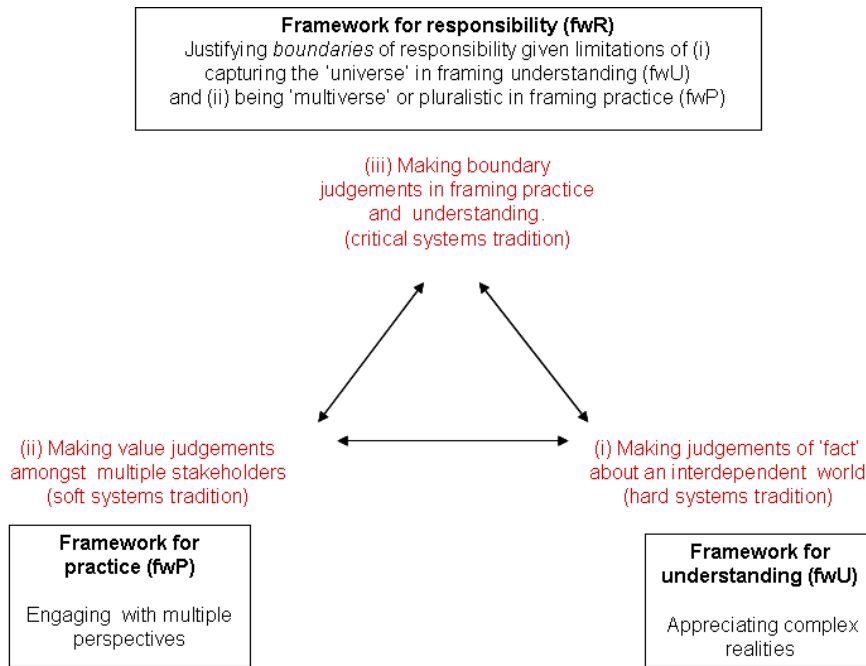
**Framework for responsibility (fwR)**
Justifying *boundaries* of responsibility given limitations of (i) capturing the 'universe' in framing understanding (fwU) and (ii) being 'multiverse' or pluralistic in framing practice (fwP)

(iii) Making boundary judgements in framing practice and understanding. (critical systems tradition)

(ii) Making value judgements amongst multiple stakeholders (soft systems tradition)

(i) Making judgements of 'fact' about an interdependent world (hard systems tradition)

**Framework for practice (fwP)**

Engaging with multiple perspectives

**Framework for understanding (fwU)**

Appreciating complex realities